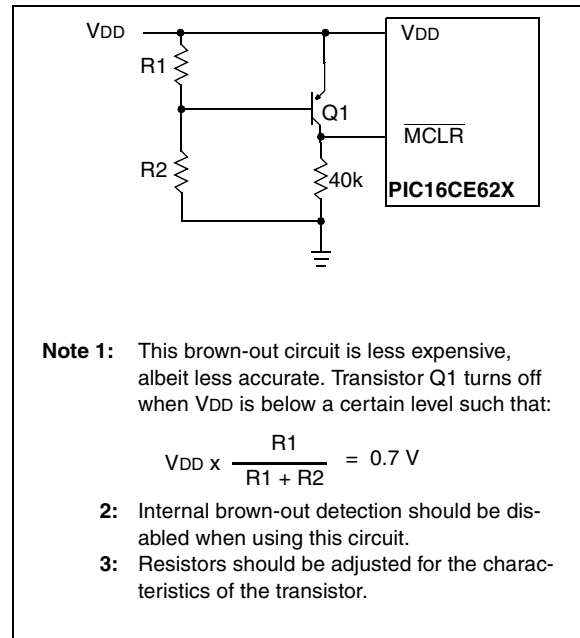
VDD

R1

Q1

R2

40k

VDD

$\overline{MCLR}$

PIC16CE62X

**Note 1:** This brown-out circuit is less expensive, albeit less accurate. Transistor Q1 turns off when VDD is below a certain level such that:

$VDD \times \frac{R1}{R1 + R2} = 0.7 V$

**2:** Internal brown-out detection should be disabled when using this circuit.

**3:** Resistors should be adjusted for the characteristics of the transistor.